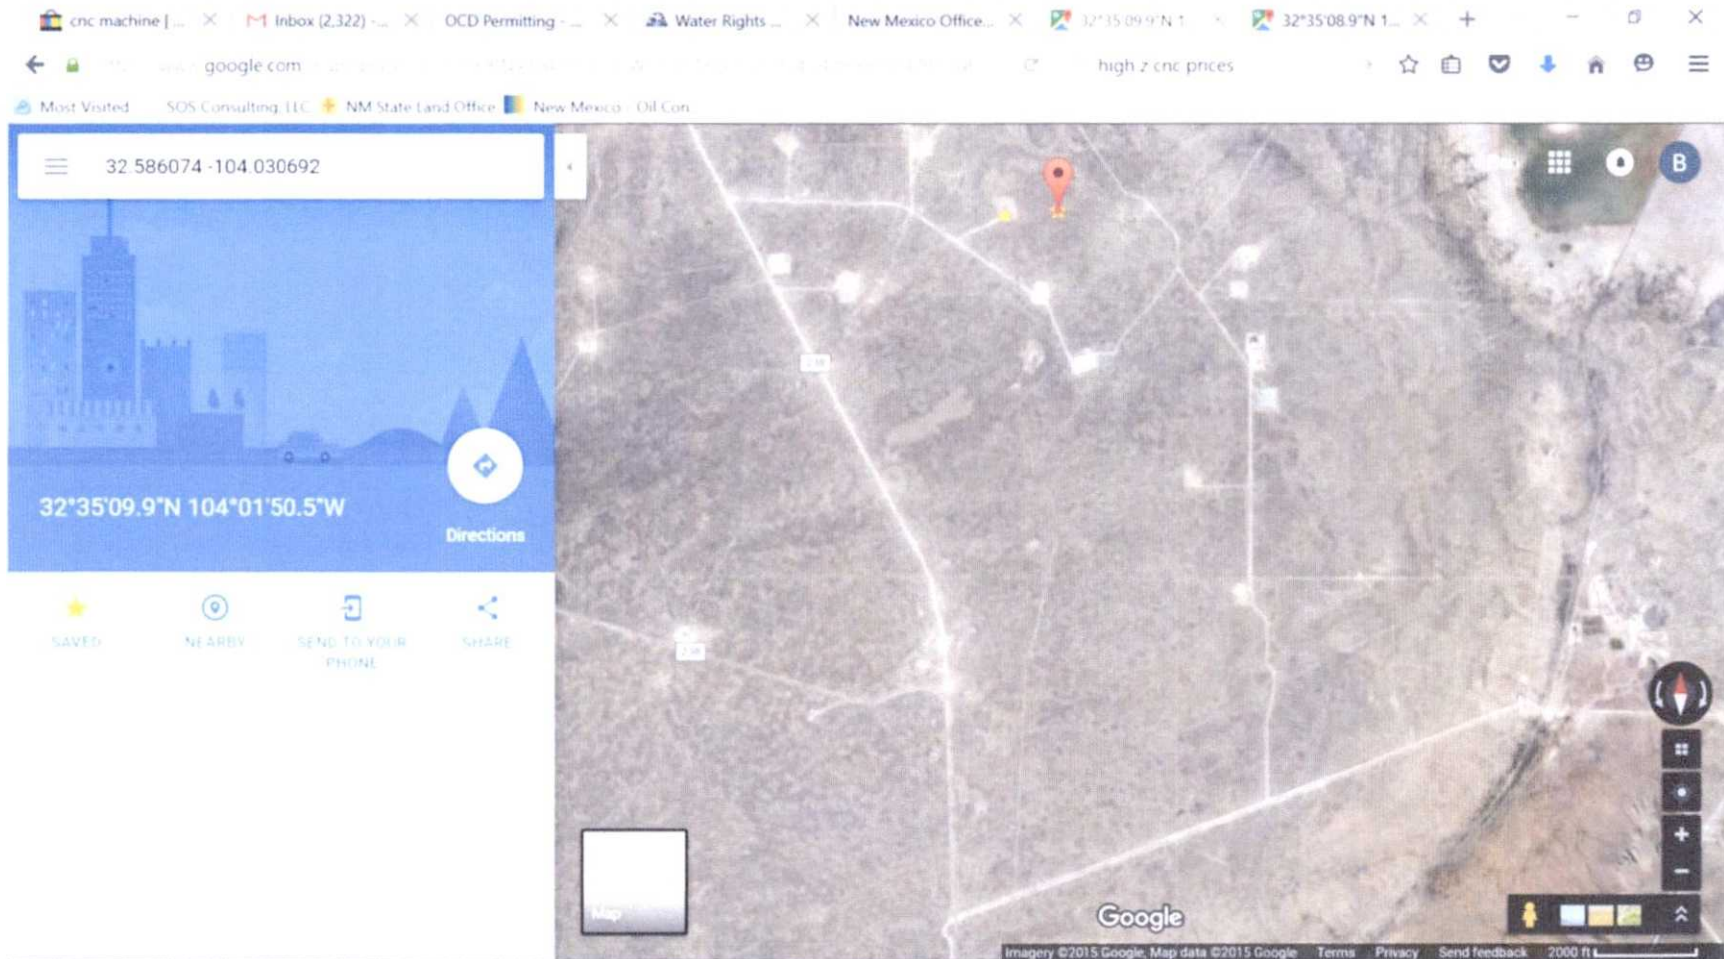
cnc machine | ... Inbox (2,322) - ... OCD Permitting - ... Water Rights ... New Mexico Office... 32°35'09.9"N 1 ... 32°35'08.9"N 1...

google.com

high z cnc prices

Most Visited SOS Consulting, LLC NM State Land Office New Mexico - Oil Con

32.586074 -104.030692

32°35'09.9"N 104°01'50.5"W

Directions

SAVED NEARBY SEND TO YOUR PHONE SHARE

B

Map

Google

Imagery ©2015 Google, Map data ©2015 Google Terms Privacy Send feedback 2000 ft